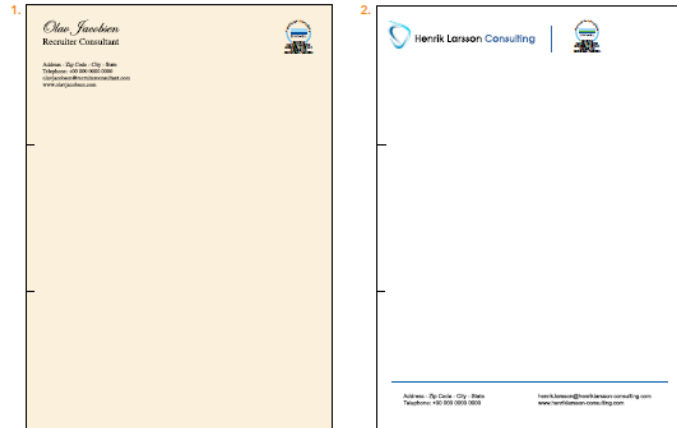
1.

Olav Jacobsen
Recruiter Consultant

Address · Zip Code · City · State
Telephone: +00 000 0000 0000
olavjacobsen@recruiterconsultant.com
www.olavjacobsen.com

2.

Henrik Larsson Consulting

Address · Zip Code · City · State
Telephone: +00 000 0000 0000

henrik.larsson@henriklarsson-consulting.com
www.henriklarsson-consulting.com